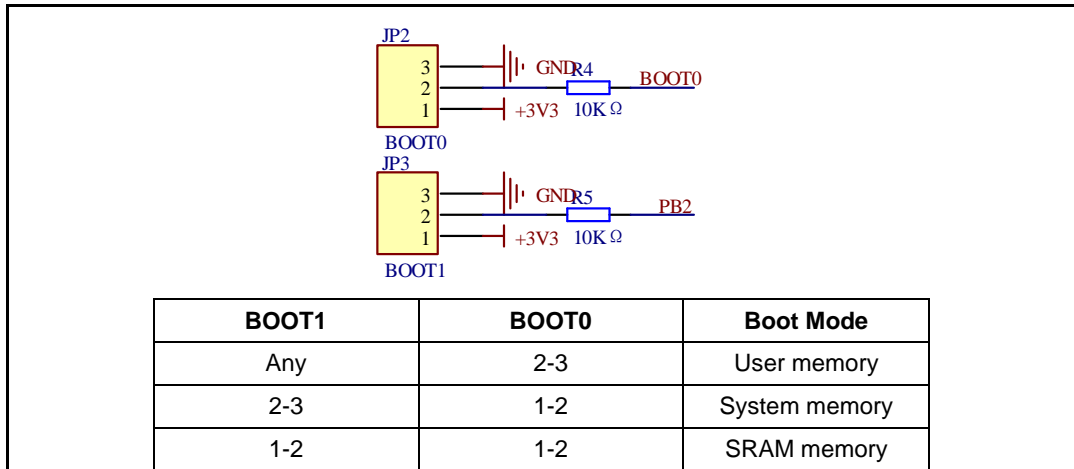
JP2
3
2
1
GND
R4
BOOT0
+3V3
10K Ω
BOOT0
JP3
3
2
1
GND
R5
PB2
+3V3
10K Ω
BOOT1

| BOOT1 | BOOT0 | Boot Mode |
|---|---|---|
| Any | 2-3 | User memory |
| 2-3 | 1-2 | System memory |
| 1-2 | 1-2 | SRAM memory |